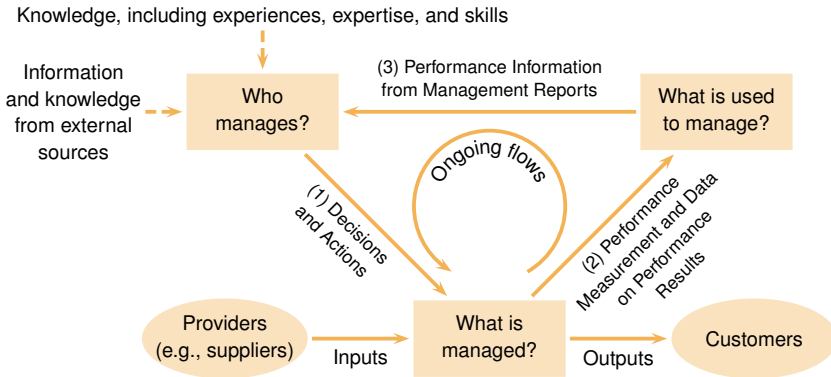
Knowledge, including experiences, expertise, and skills

Information and knowledge from external sources

Who manages?

(3) Performance Information from Management Reports

What is used to manage?

Ongoing flows

(1) Decisions and Actions

(2) Performance Measurement and Data on Performance Results

Providers (e.g., suppliers)

Inputs

What is managed?

Outputs

Customers